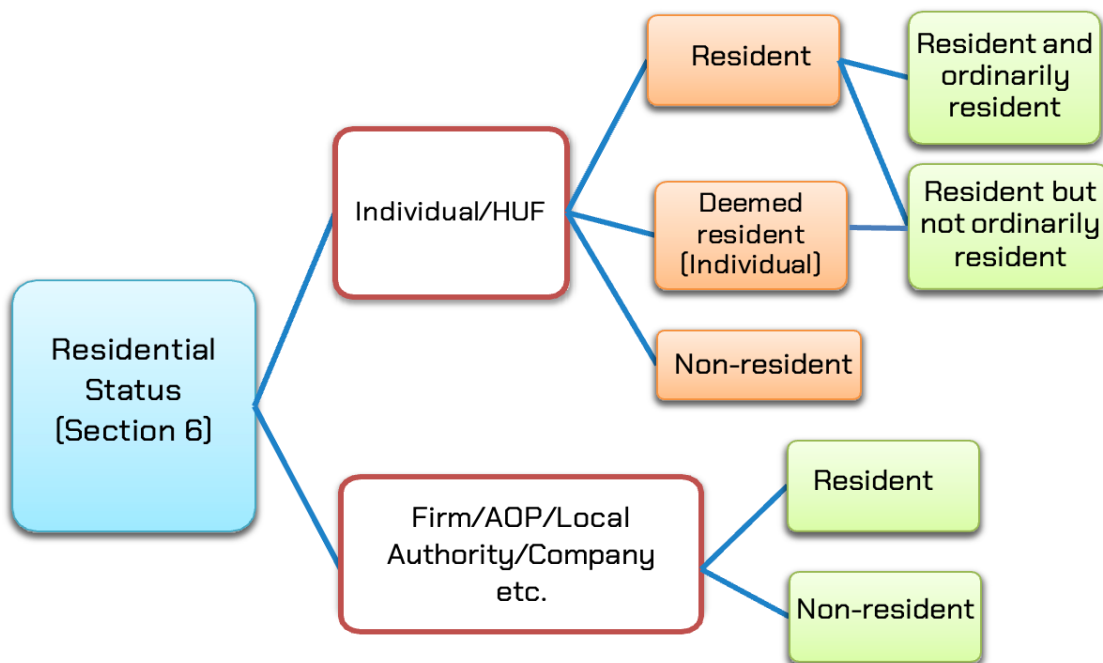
Residential Status (Section 6)

Individual/HUF

Resident

Resident and ordinarily resident

Deemed resident (Individual)

Resident but not ordinarily resident

Non-resident

Firm/AOP/Local Authority/Company etc.

Resident

Non-resident